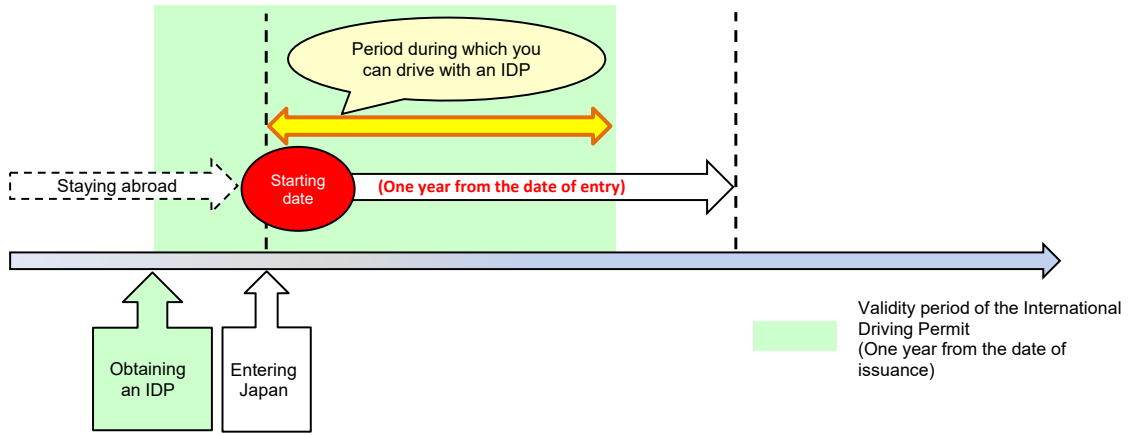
Period during which you can drive with an IDP

Staying abroad

Starting date

(One year from the date of entry)

Obtaining an IDP

Entering Japan

Validity period of the International Driving Permit
(One year from the date of issuance)